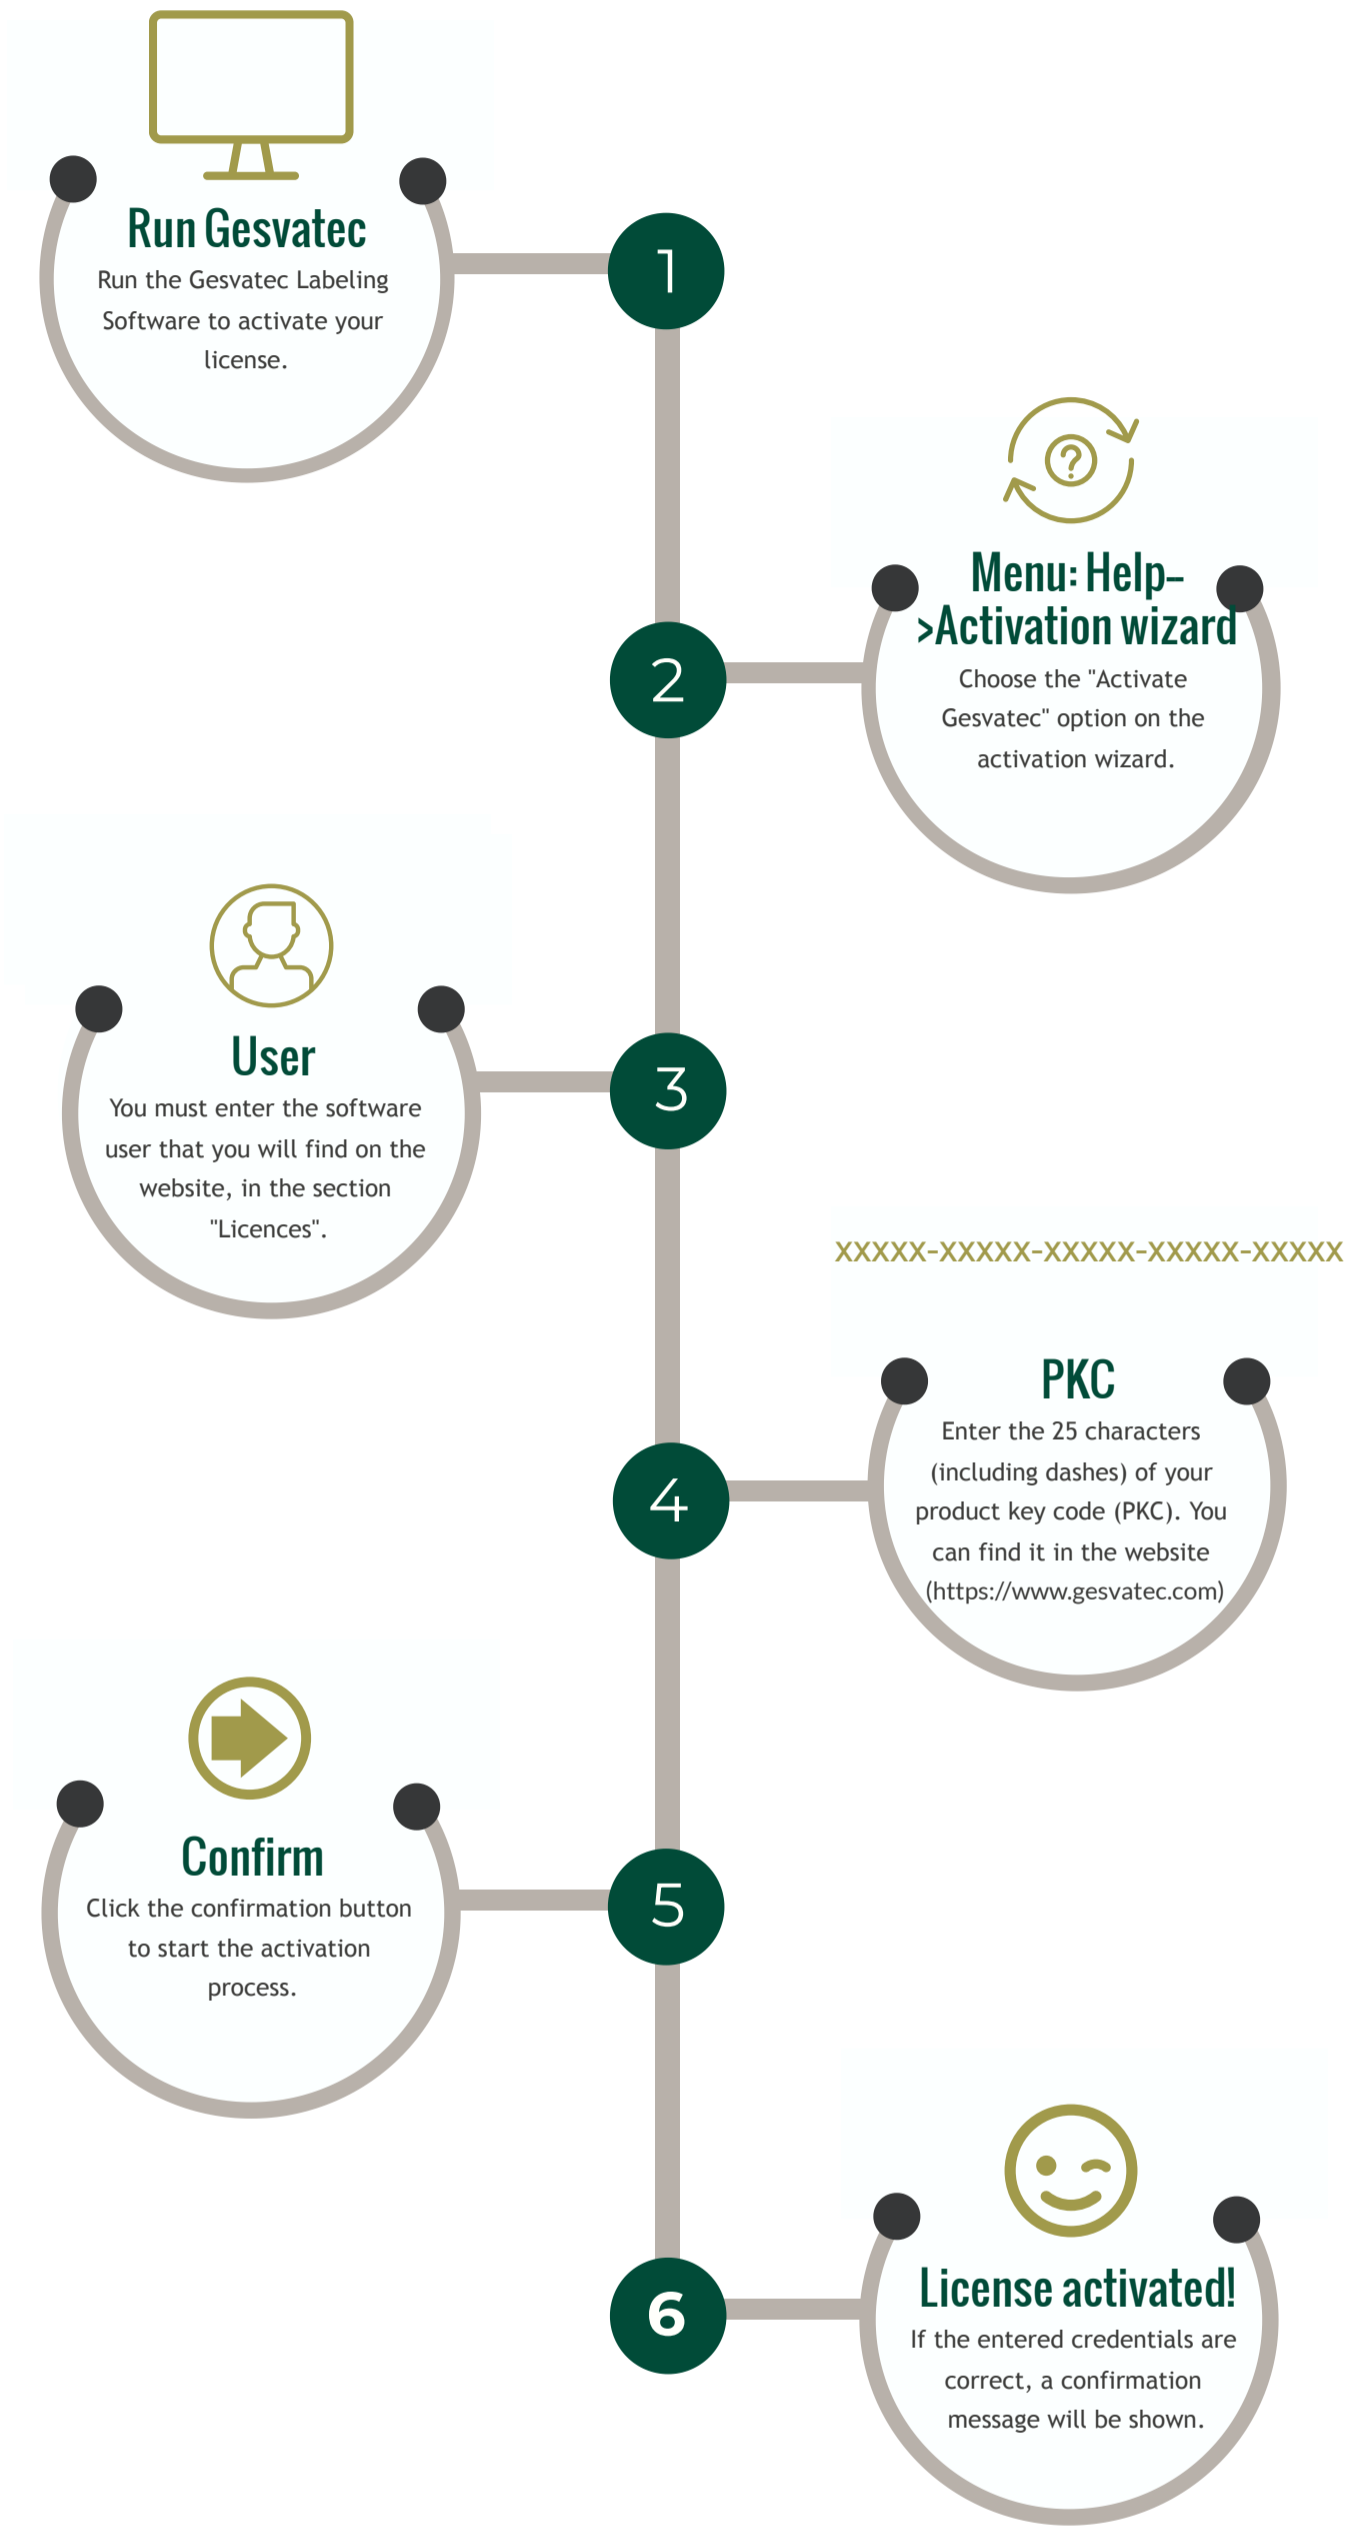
Run Gesvatec
Run the Gesvatec Labeling Software to activate your license.

1

Menu: Help->Activation wizard
Choose the "Activate Gesvatec" option on the activation wizard.

2

User
You must enter the software user that you will find on the website, in the section "Licences".

3

XXXXX-XXXXX-XXXXX-XXXXX-XXXXX

PKC
Enter the 25 characters (including dashes) of your product key code (PKC). You can find it in the website (https://www.gesvatec.com)

4

Confirm
Click the confirmation button to start the activation process.

5

6

License activated!
If the entered credentials are correct, a confirmation message will be shown.